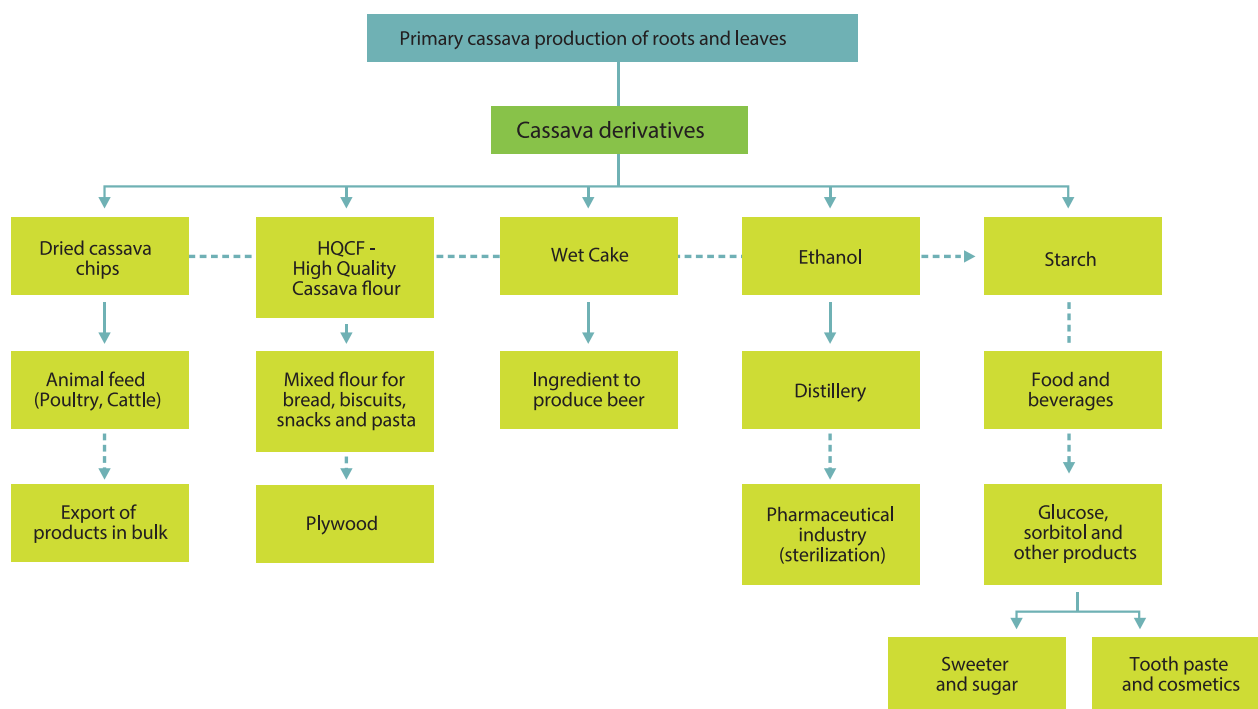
Primary cassava production of roots and leaves

Cassava derivatives

Dried cassava chips

HQCF - High Quality Cassava flour

Wet Cake

Ethanol

Starch

Animal feed (Poultry, Cattle)

Mixed flour for bread, biscuits, snacks and pasta

Ingredient to produce beer

Distillery

Food and beverages

Export of products in bulk

Plywood

Pharmaceutical industry (sterilization)

Glucose, sorbitol and other products

Sweeter and sugar

Tooth paste and cosmetics